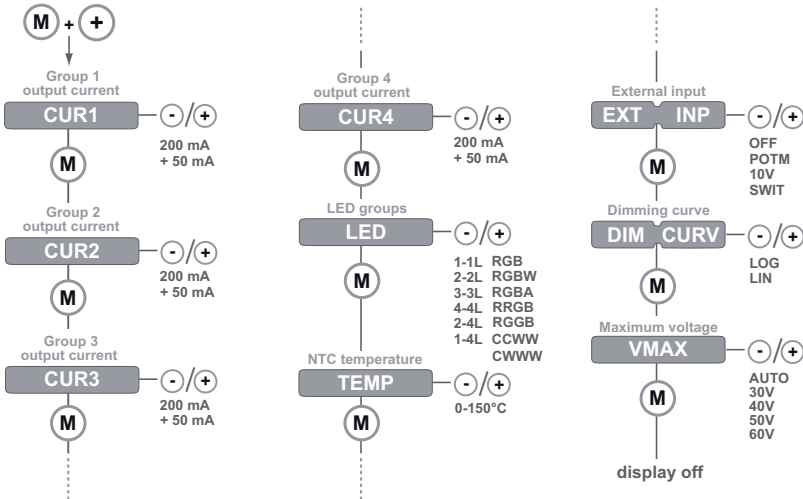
M + +

Group 1 output current
CUR1
- / +
200 mA
+ 50 mA
M

Group 2 output current
CUR2
- / +
200 mA
+ 50 mA
M

Group 3 output current
CUR3
- / +
200 mA
+ 50 mA
M

Group 4 output current
CUR4
- / +
200 mA
+ 50 mA
M

LED groups
LED
- / +
1-1L RGB
2-2L RGBW
3-3L RGBA
4-4L RRGB
2-4L RGGB
1-4L CCWW
CWWW
M

NTC temperature
TEMP
- / +
0-150°C
M

External input
EXT INP
- / +
OFF
POTM
10V
SWIT
M

Dimming curve
DIM CURV
- / +
LOG
LIN
M

Maximum voltage
VMAX
- / +
AUTO
30V
40V
50V
60V
M

display off